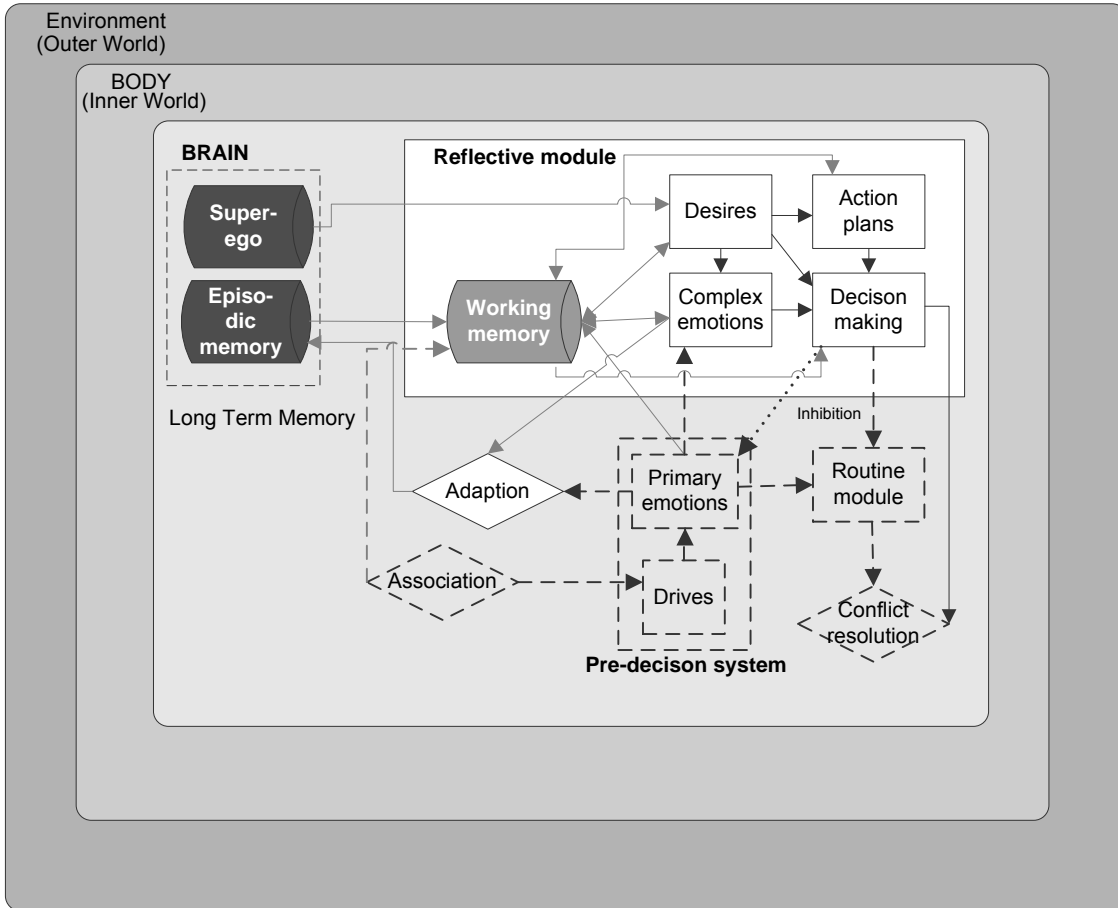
Environment
(Outer World)

BODY
(Inner World)

BRAIN

Super-ego

Episodic memory

Long Term Memory

Reflective module

Desires

Action plans

Working memory

Complex emotions

Decison making

Inhibition

Adaption

Primary emotions

Routine module

Association

Drives

Conflict resolution

Pre-decison system